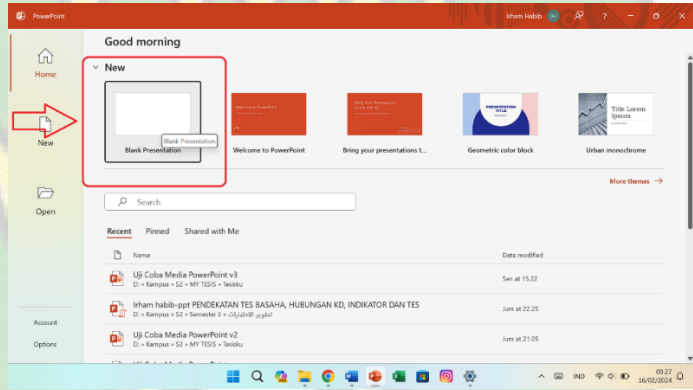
PowerPoint

Irham Habib

Home

New

Open

Account

Options

Good morning

New

Blank Presentation

Blank Presentation

Welcome to PowerPoint

Welcome to PowerPoint

Bring your presentations to life with PowerPoint

Bring your presentations t...

PRESENTATION TITLE

Geometric color block

Title Lorem Ipsum

Urban monochrome

More themes →

Search

Recent Pinned Shared with Me

Name

Date modified

Uji Coba Media PowerPoint v3
D: » Kampus » S2 » MY TESIS » Tesisku

Sen at 15.22

Irham habib-ppt PENDEKATAN TES BASAHA, HUBUNGAN KD, INDIKATOR DAN TES
D: » Kampus » S2 » Semester 3 » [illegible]

Jum at 22.25

Uji Coba Media PowerPoint v2
D: » Kampus » S2 » MY TESIS » Tesisku

Jum at 21.05

Uji Coba Media PowerPoint

IND

09.27
16/02/2024